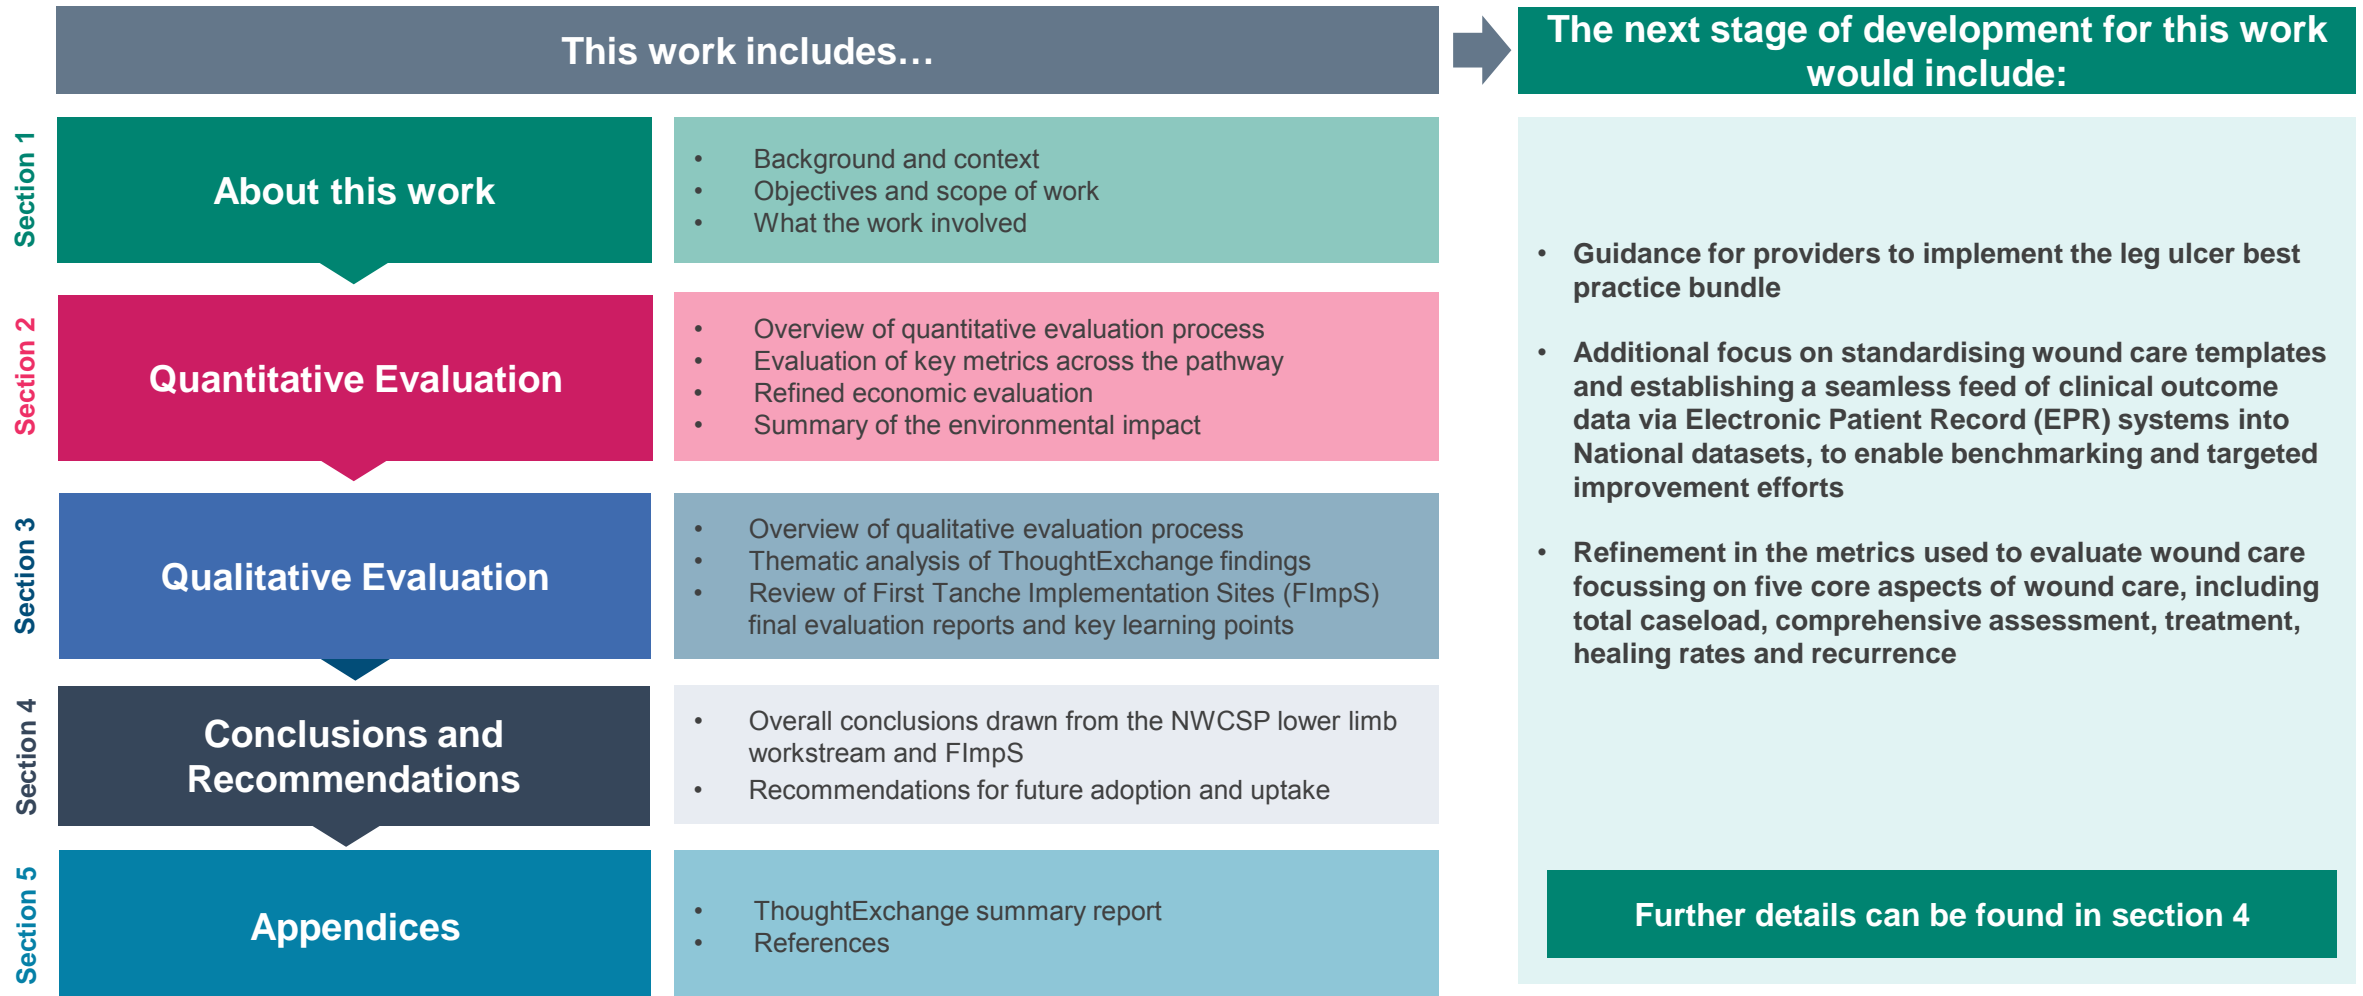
This work includes…

Section 1

About this work

- Background and context
- Objectives and scope of work
- What the work involved

Section 2

Quantitative Evaluation

- Overview of quantitative evaluation process
- Evaluation of key metrics across the pathway
- Refined economic evaluation
- Summary of the environmental impact

Section 3

Qualitative Evaluation

- Overview of qualitative evaluation process
- Thematic analysis of ThoughtExchange findings
- Review of First Tanche Implementation Sites (FImpS) final evaluation reports and key learning points

Section 4

Conclusions and Recommendations

- Overall conclusions drawn from the NWCSP lower limb workstream and FImpS
- Recommendations for future adoption and uptake

Section 5

Appendices

- ThoughtExchange summary report
- References

The next stage of development for this work would include:

- Guidance for providers to implement the leg ulcer best practice bundle
- Additional focus on standardising wound care templates and establishing a seamless feed of clinical outcome data via Electronic Patient Record (EPR) systems into National datasets, to enable benchmarking and targeted improvement efforts
- Refinement in the metrics used to evaluate wound care focussing on five core aspects of wound care, including total caseload, comprehensive assessment, treatment, healing rates and recurrence

Further details can be found in section 4